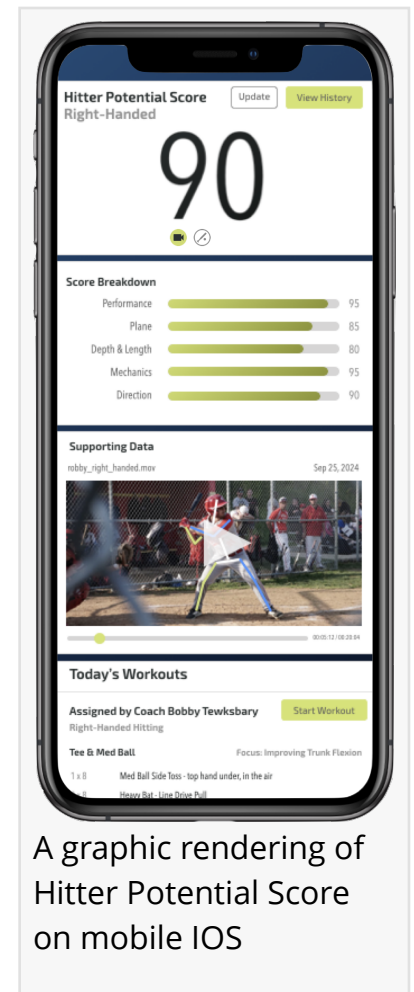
Hitter Potential Score
Right-Handed

Update

View History

90

Score Breakdown

| | | |
|---|---|---|
| Performance | | 95 |
| Plane | | 85 |
| Depth & Length | | 80 |
| Mechanics | | 95 |
| Direction | | 90 |

Supporting Data
robby_right_handed.mov
Sep 25, 2024

00:05:12 / 00:20:84

Today's Workouts

Assigned by Coach Bobby Tewksbary
Right-Handed Hitting

Start Workout

Tee & Med Ball
Focus: Improving Trunk Flexion

1 x 8 Med Ball Side Toss - top hand under, in the air

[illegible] 8 Heavy Bat - Line Drive Pull

A graphic rendering of Hitter Potential Score on mobile IOS